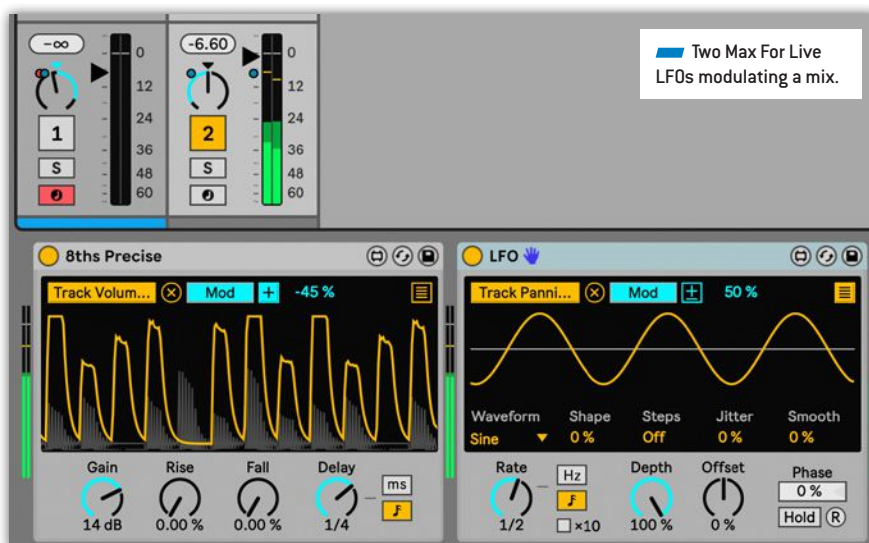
-∞
0
12
24
36
48
60
1
S

-6.60
0
12
24
36
48
60
2
S

Two Max For Live LFOs modulating a mix.

8ths Precise
Track Volum...
Mod
+
-45 %
Gain
14 dB
Rise
0.00 %
Fall
0.00 %
Delay
1/4
ms

LFO
Track Panni...
Mod
50 %
Waveform
Sine
Shape
0 %
Steps
Off
Jitter
0 %
Smooth
0 %
Rate
1/2
Hz
×10
Depth
100 %
Offset
0 %
Phase
0 %
Hold
R